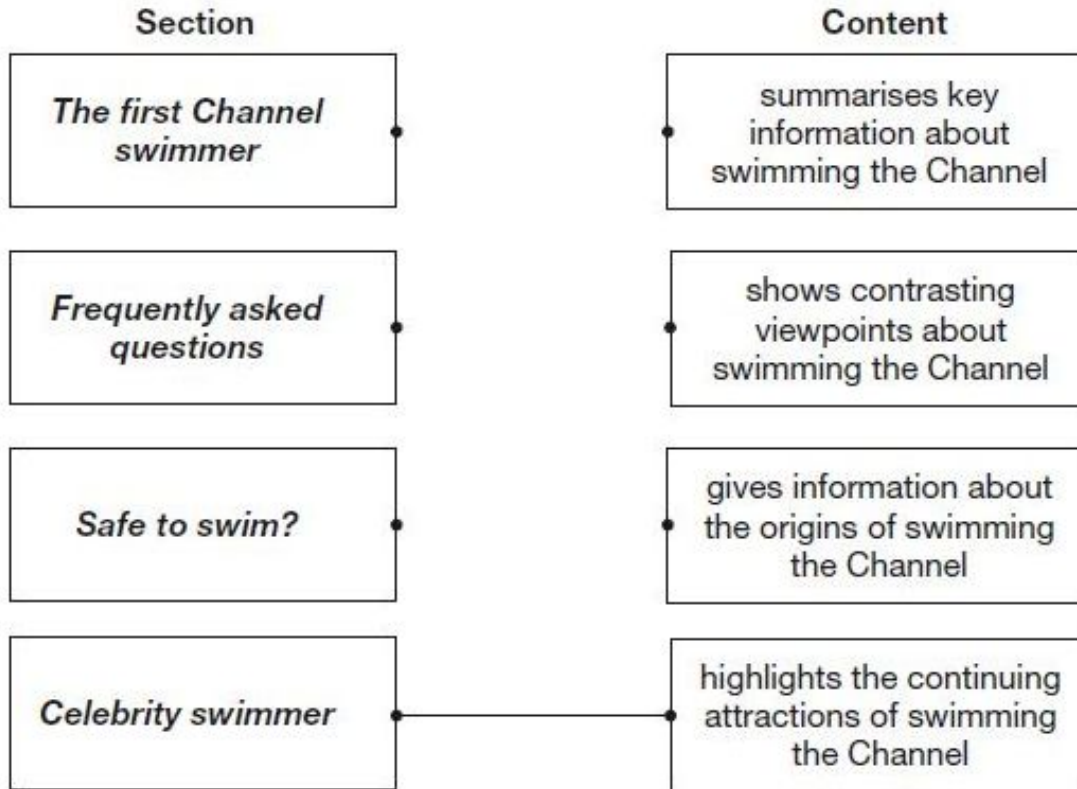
| Section | Content |
|---|---|
| *The first Channel swimmer* | summarises key information about swimming the Channel |
| *Frequently asked questions* | shows contrasting viewpoints about swimming the Channel |
| *Safe to swim?* | gives information about the origins of swimming the Channel |
| *Celebrity swimmer* | highlights the continuing attractions of swimming the Channel |